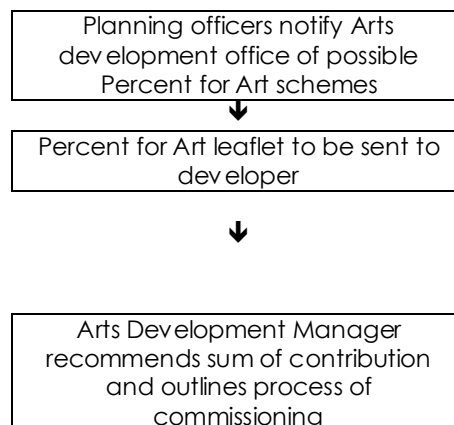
Planning officers notify Arts development office of possible Percent for Art schemes

Percent for Art leaflet to be sent to developer

Arts Development Manager recommends sum of contribution and outlines process of commissioning